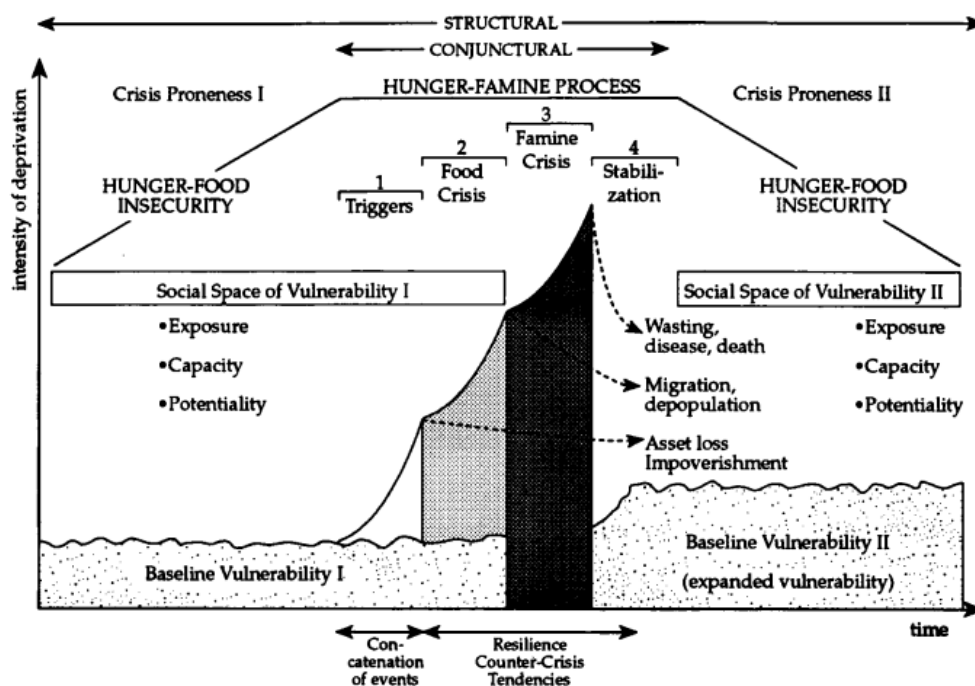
STRUCTURAL

CONJUNCTURAL

HUNGER-FAMINE PROCESS

Crisis Proneness I

Crisis Proneness II

intensity of deprivation

HUNGER-FOOD INSECURITY

1 Triggers

2 Food Crisis

3 Famine Crisis

4 Stabilization

HUNGER-FOOD INSECURITY

Social Space of Vulnerability I

•Exposure

•Capacity

•Potentiality

Social Space of Vulnerability II

•Exposure

•Capacity

•Potentiality

Wasting, disease, death

Migration, depopulation

Asset loss Impoverishment

Baseline Vulnerability I

Baseline Vulnerability II (expanded vulnerability)

time

Concatenation of events

Resilience Counter-Crisis Tendencies